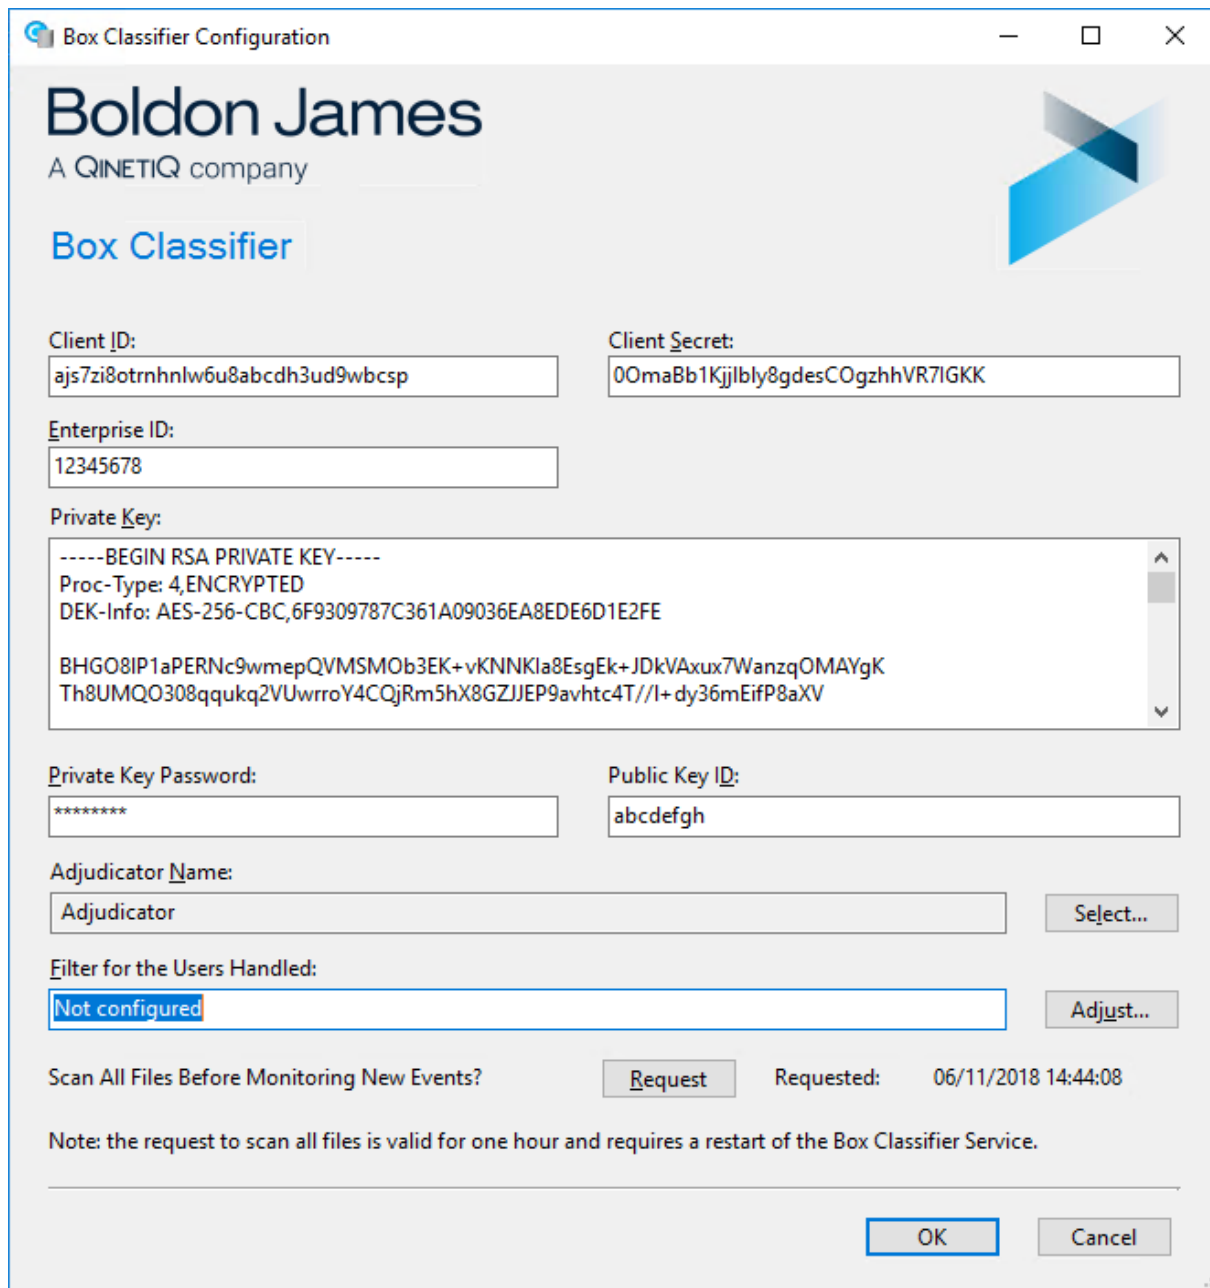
Box Classifier Configuration

Boldon James
A QINETIQ company

Box Classifier

Client ID:
ajs7zi8otrnhnlw6u8abcdh3ud9wbcsp

Client Secret:
0OmaBb1KjjIbly8gdesCOgzhhVR7IGKK

Enterprise ID:
12345678

Private Key:
-----BEGIN RSA PRIVATE KEY-----
Proc-Type: 4,ENCRYPTED
DEK-Info: AES-256-CBC,6F9309787C361A09036EA8EDE6D1E2FE

BHGO8IP1aPERNc9wmepQVMSMOb3EK+vKNNKla8EsgEk+JDkVAxux7WanzqOMAYgK
Th8UMQO308qqukq2VUwrroY4CQjRm5hX8GZJJEP9avhtc4T//I+dy36mEifP8aXV

Private Key Password:
********

Public Key ID:
abcdefgh

Adjudicator Name:
Adjudicator
Select...

Filter for the Users Handled:
Not configured
Adjust...

Scan All Files Before Monitoring New Events?
Request
Requested: 06/11/2018 14:44:08

Note: the request to scan all files is valid for one hour and requires a restart of the Box Classifier Service.

OK
Cancel